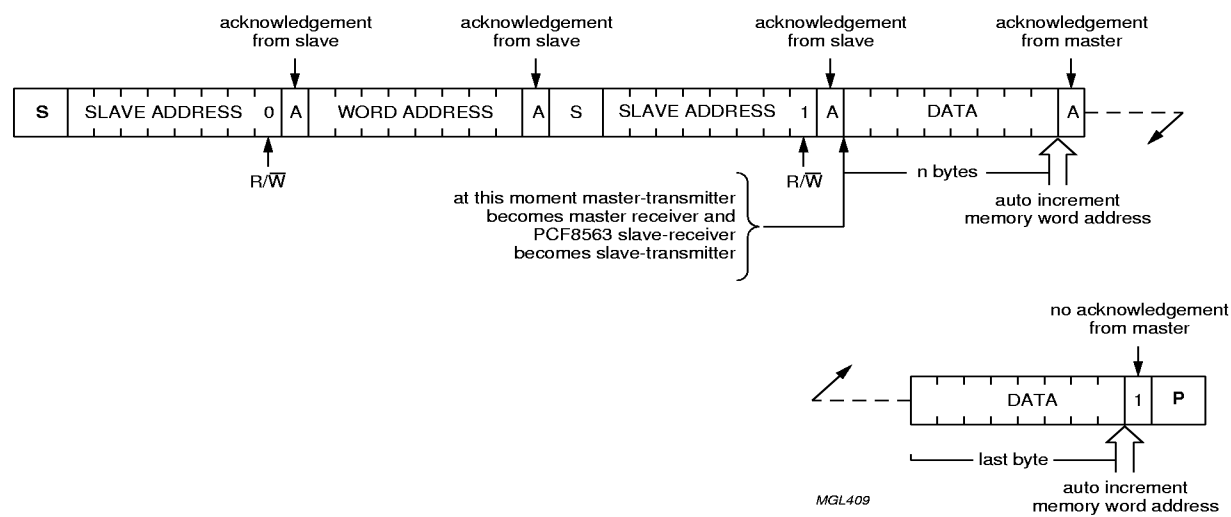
acknowledgement from slave

acknowledgement from slave

acknowledgement from slave

acknowledgement from master

| S | SLAVE ADDRESS 0 | A | WORD ADDRESS | A | S | SLAVE ADDRESS 1 | A | DATA | A |
|---|---|---|---|---|---|---|---|---|---|

R/$\overline{W}$

R/$\overline{W}$

n bytes

auto increment memory word address

at this moment master-transmitter becomes master receiver and PCF8563 slave-receiver becomes slave-transmitter

no acknowledgement from master

| DATA | 1 | P |
|---|---|---|

last byte

auto increment memory word address

MGL409